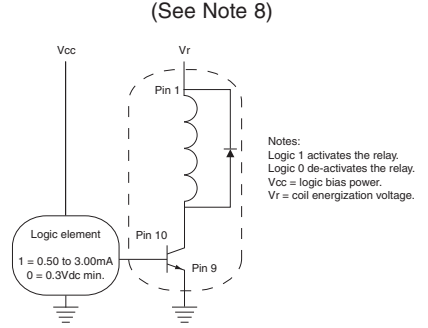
(See Note 8)

Vcc

Vr

Pin 1

Notes:
Logic 1 activates the relay.
Logic 0 de-activates the relay.
Vcc = logic bias power.
Vr = coil energization voltage.

Logic element

1 = 0.50 to 3.00mA
0 = 0.3Vdc min.

Pin 10

Pin 9